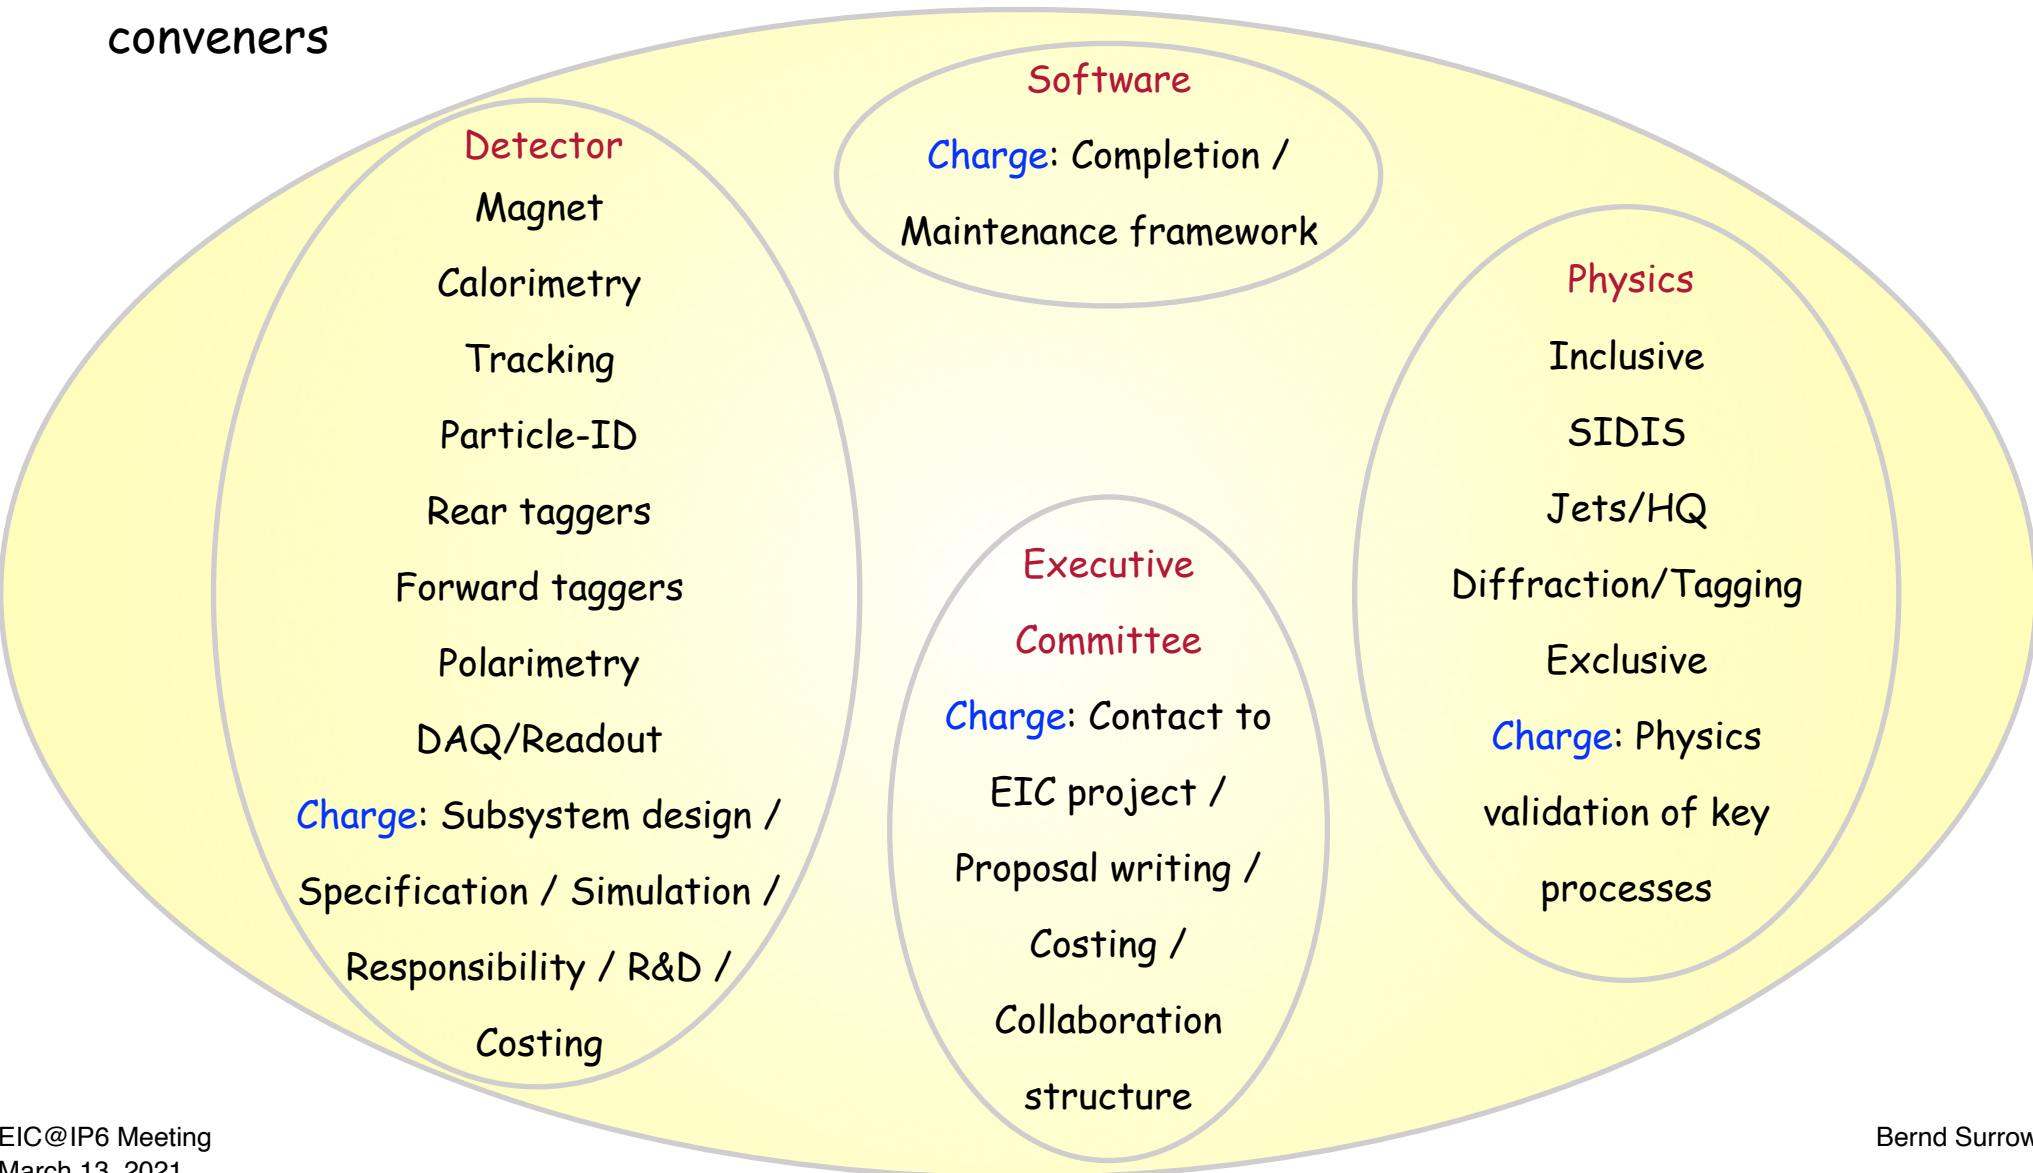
conveners

Software

Charge: Completion / Maintenance framework

Detector

Magnet

Calorimetry

Tracking

Particle-ID

Rear taggers

Forward taggers

Polarimetry

DAQ/Readout

Charge: Subsystem design / Specification / Simulation / Responsibility / R&D / Costing

Physics

Inclusive

SIDIS

Jets/HQ

Diffraction/Tagging

Exclusive

Charge: Physics validation of key processes

Executive Committee

Charge: Contact to EIC project / Proposal writing / Costing / Collaboration structure

EIC@IP6 Meeting
March 13, 2021

Bernd Surrow